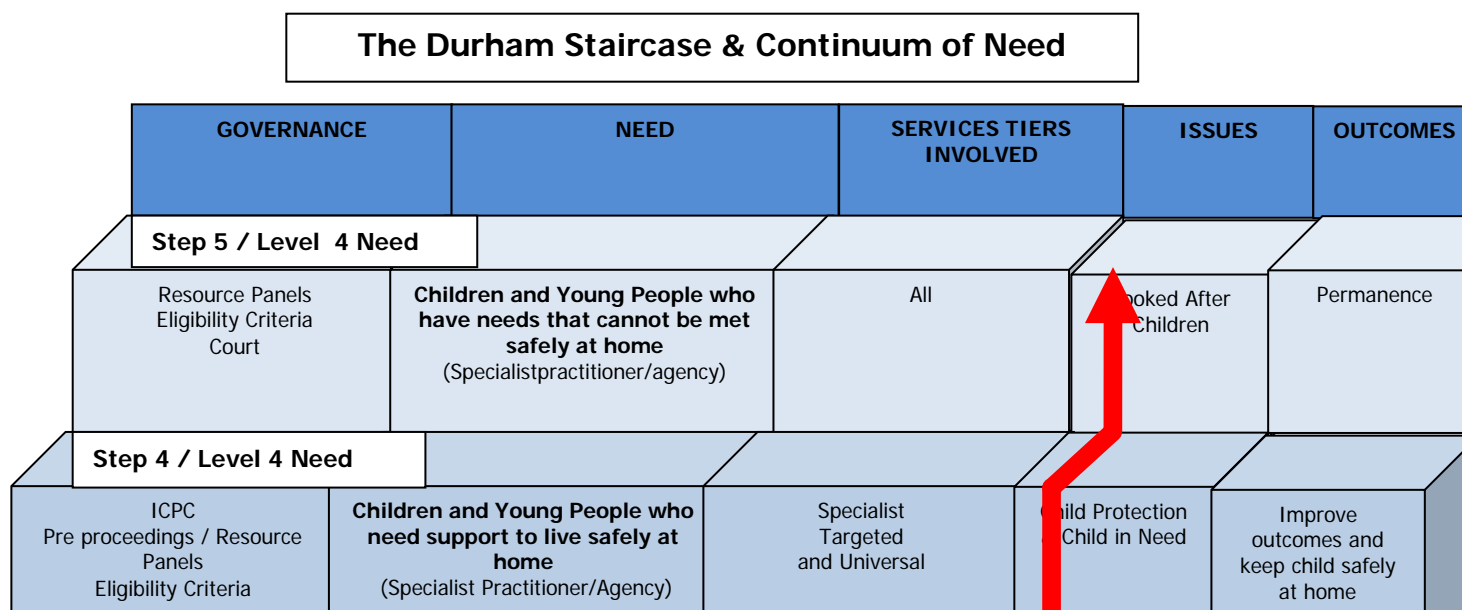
The Durham Staircase & Continuum of Need

| GOVERNANCE | NEED | SERVICES TIERS INVOLVED | ISSUES | OUTCOMES |
|---|---|---|---|---|

Step 5 / Level 4 Need

| Resource Panels<br>Eligibility Criteria<br>Court | **Children and Young People who have needs that cannot be met safely at home**<br>(Specialistpractitioner/agency) | All | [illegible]ooked After Children | Permanence |
|---|---|---|---|---|

Step 4 / Level 4 Need

| ICPC<br>Pre proceedings / Resource Panels<br>Eligibility Criteria | **Children and Young People who need support to live safely at home**<br>(Specialist Practitioner/Agency) | Specialist<br>Targeted<br>and Universal | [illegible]ild Protection<br>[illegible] Child in Need | Improve outcomes and keep child safely at home |
|---|---|---|---|---|